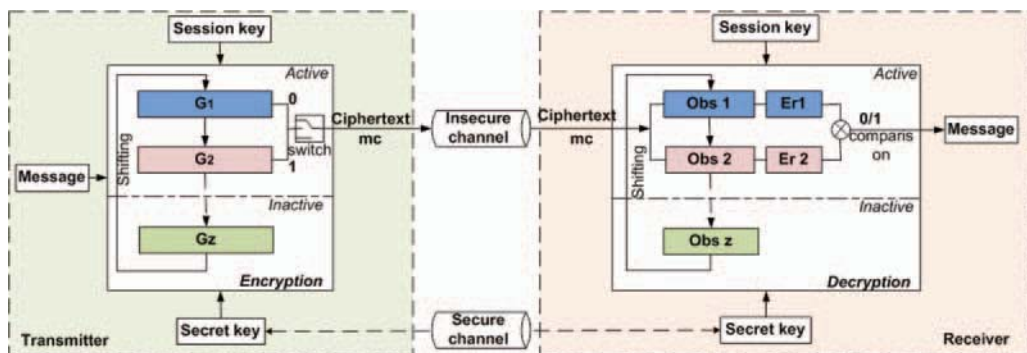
Session key

Active

$G_1$

0

switch

$G_2$

1

Message

Shifting

Inactive

Gz

Encryption

Secret key

Transmitter

Ciphertext mc

Insecure channel

Ciphertext mc

Secure channel

Session key

Active

Obs 1

Er1

0/1

comparis on

Message

Shifting

Obs 2

Er 2

Inactive

Obs z

Decryption

Secret key

Receiver